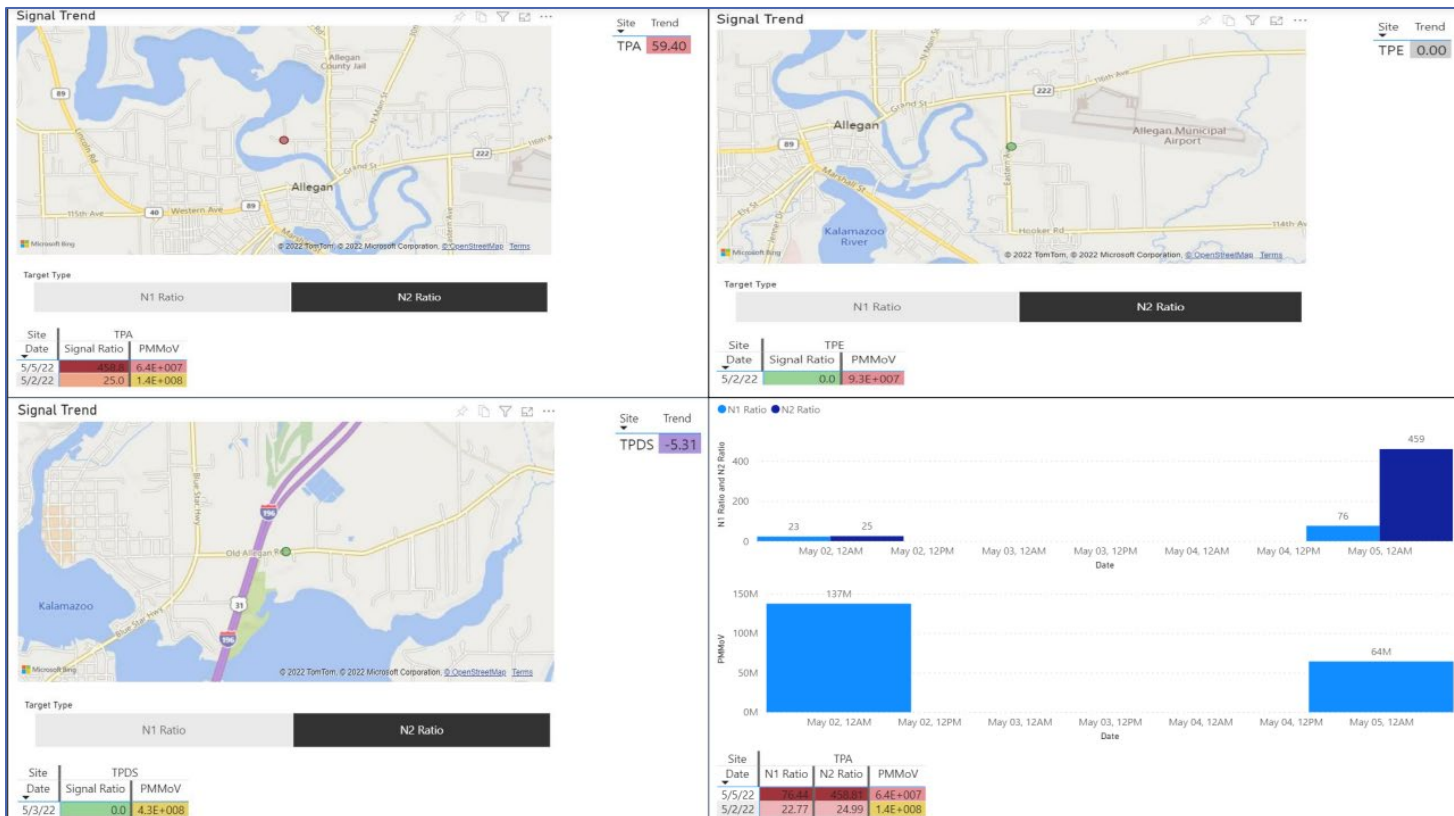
Signal Trend

Allegan County Jail

89

Lincoln Rd

N Main St

116th Ave

Grand St

222

Allegan

115th Ave

40

Western Ave

89

Microsoft Bing

© 2022 TomTom, © 2022 Microsoft Corporation, © OpenStreetMap Terms

| Site | Trend |
|---|---|
| TPA | 59.40 |

Target Type

N1 Ratio | N2 Ratio

| Site Date | TPA Signal Ratio | PMMoV |
|---|---|---|
| 5/5/22 | 458.8 | 6.4E+007 |
| 5/2/22 | 25.0 | 1.4E+008 |

Signal Trend

N Main St

116th Ave

222

Grand St

Allegan

Allegan Municipal Airport

89

Marshall St

Eastern Ave

Kalamazoo River

Hooker Rd

114th Ave

Microsoft Bing

© 2022 TomTom, © 2022 Microsoft Corporation, © OpenStreetMap Terms

| Site | Trend |
|---|---|
| TPE | 0.00 |

Target Type

N1 Ratio | N2 Ratio

| Site Date | TPE Signal Ratio | PMMoV |
|---|---|---|
| 5/2/22 | 0.0 | 9.3E+007 |

Signal Trend

Blue Star Hwy

196

Old Allegan Rd

Kalamazoo

Blue Star Hwy

31

196

Microsoft Bing

© 2022 TomTom, © 2022 Microsoft Corporation, © OpenStreetMap Terms

| Site | Trend |
|---|---|
| TPDS | -5.31 |

Target Type

N1 Ratio | N2 Ratio

| Site Date | TPDS Signal Ratio | PMMoV |
|---|---|---|
| 5/3/22 | 0.0 | 4.3E+008 |

N1 Ratio N2 Ratio

N1 Ratio and N2 Ratio

400
200
0

23 25 76 459

May 02, 12AM May 02, 12PM May 03, 12AM May 03, 12PM May 04, 12AM May 04, 12PM May 05, 12AM

Date

PMMoV

150M
100M
50M
0M

137M 64M

May 02, 12AM May 02, 12PM May 03, 12AM May 03, 12PM May 04, 12AM May 04, 12PM May 05, 12AM

Date

| Site Date | TPA N1 Ratio | N2 Ratio | PMMoV |
|---|---|---|---|
| 5/5/22 | 76.44 | 458.81 | 6.4E+007 |
| 5/2/22 | 22.77 | 24.99 | 1.4E+008 |